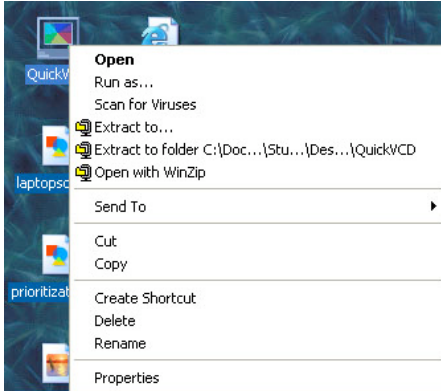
QuickV

laptopsc

prioritizat

Open
Run as...
Scan for Viruses
Extract to...
Extract to folder C:\Doc...\Stu...\Des...\QuickVCD
Open with WinZip

Send To

Cut
Copy

Create Shortcut
Delete
Rename

Properties